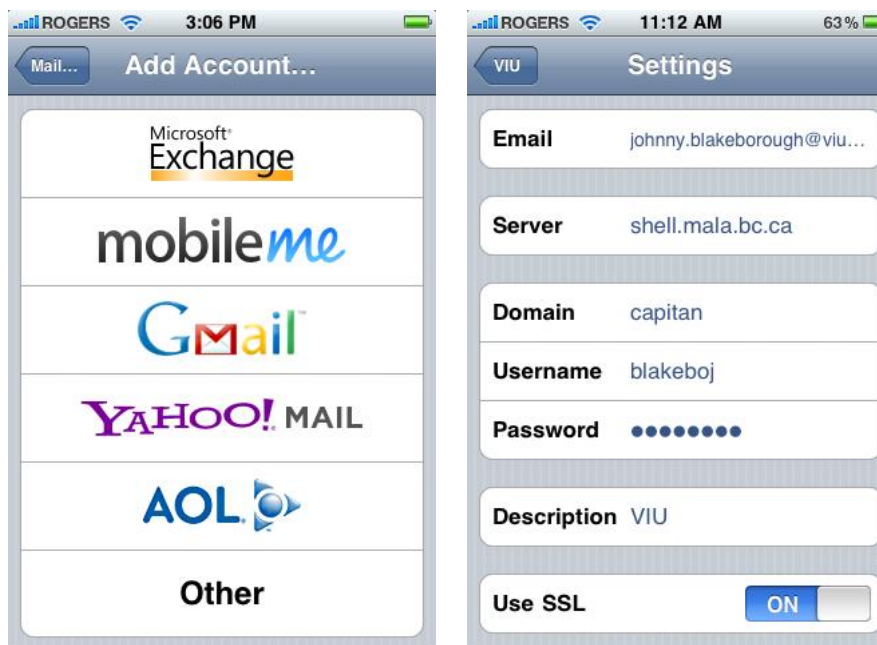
ROGERS 3:06 PM

Mail...

Add Account...

Microsoft Exchange

mobileme

Gmail

YAHOO! MAIL

AOL

Other

ROGERS 11:12 AM 63%

VIU

Settings

Email johnny.blakeborough@viu...

Server shell.mala.bc.ca

Domain capitan

Username blakeboj

Password ••••••••

Description VIU

Use SSL ON